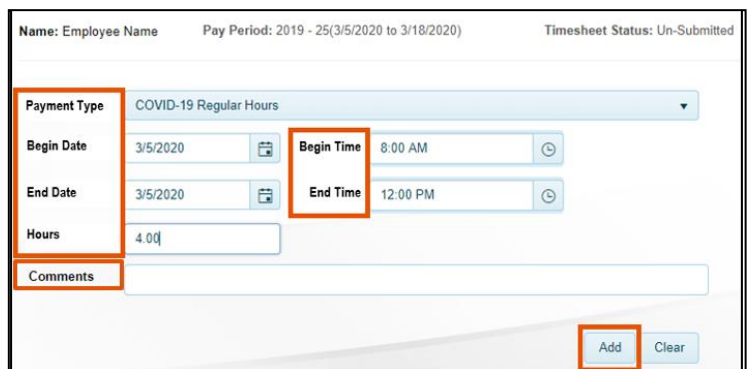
Name: Employee Name Pay Period: 2019 - 25(3/5/2020 to 3/18/2020) Timesheet Status: Un-Submitted

Payment Type COVID-19 Regular Hours

Begin Date 3/5/2020

Begin Time 8:00 AM

End Date 3/5/2020

End Time 12:00 PM

Hours 4.00

Comments

Add Clear